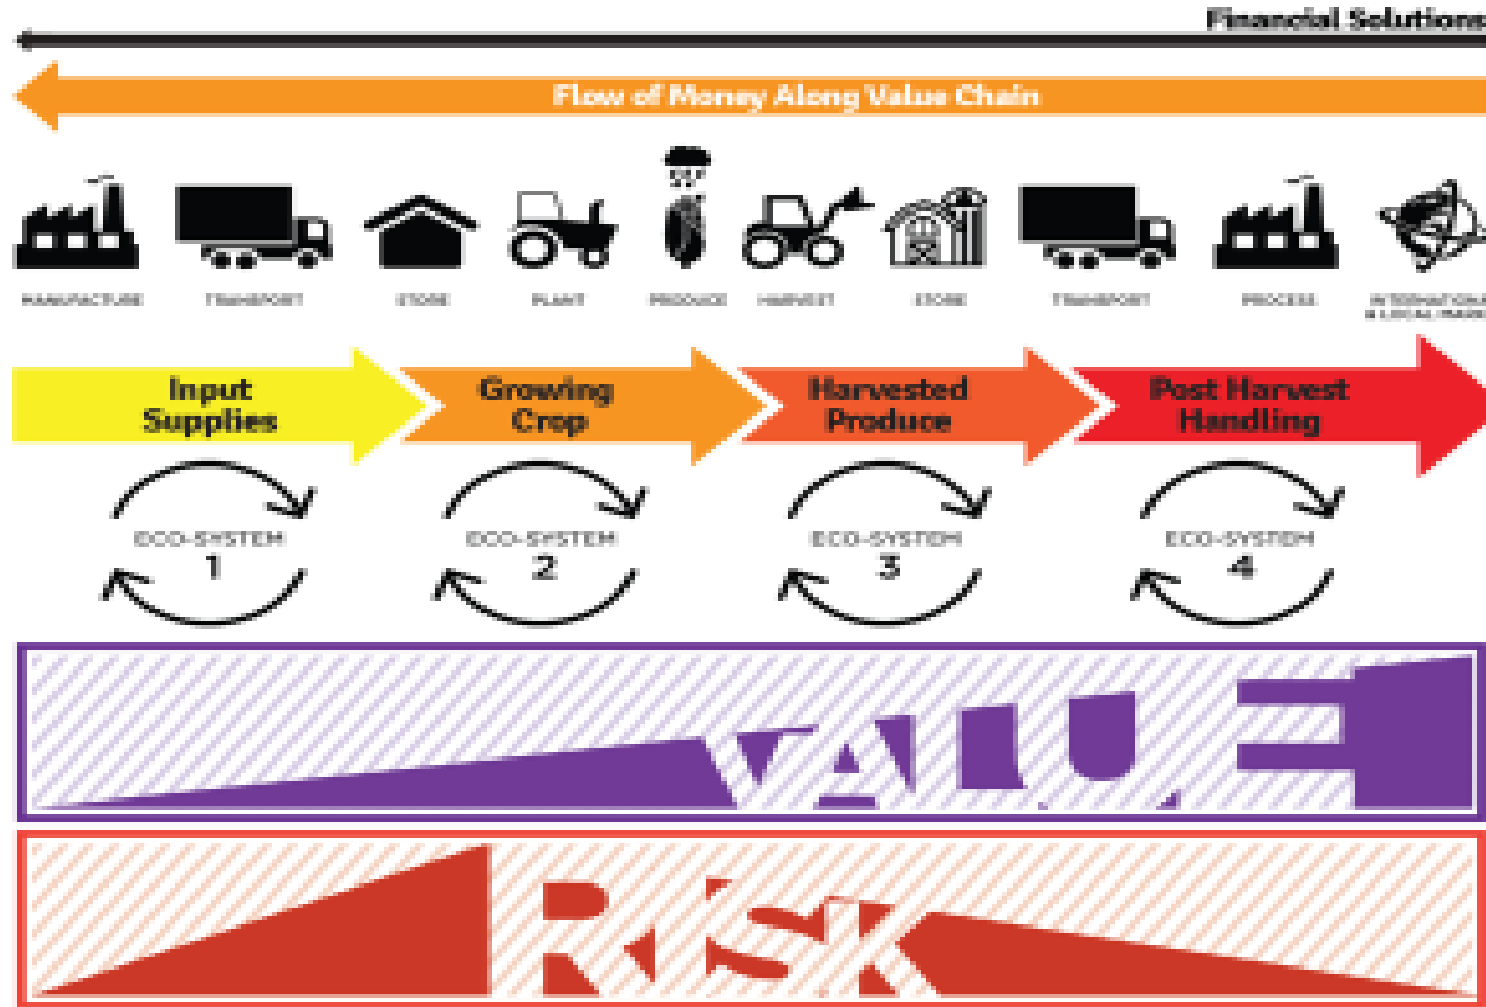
Financial Solutions

Flow of Money Along Value Chain

MANUFACTURE

TRANSPORT

STORE

PLANT

PRODUCE

HARVEST

STORE

TRANSPORT

PROCESS

INTERNATIONAL & LOCAL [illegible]

Input Supplies

Growing Crop

Harvested Produce

Post Harvest Handling

ECO-SYSTEM 1

ECO-SYSTEM 2

ECO-SYSTEM 3

ECO-SYSTEM 4

VALUE

RISK